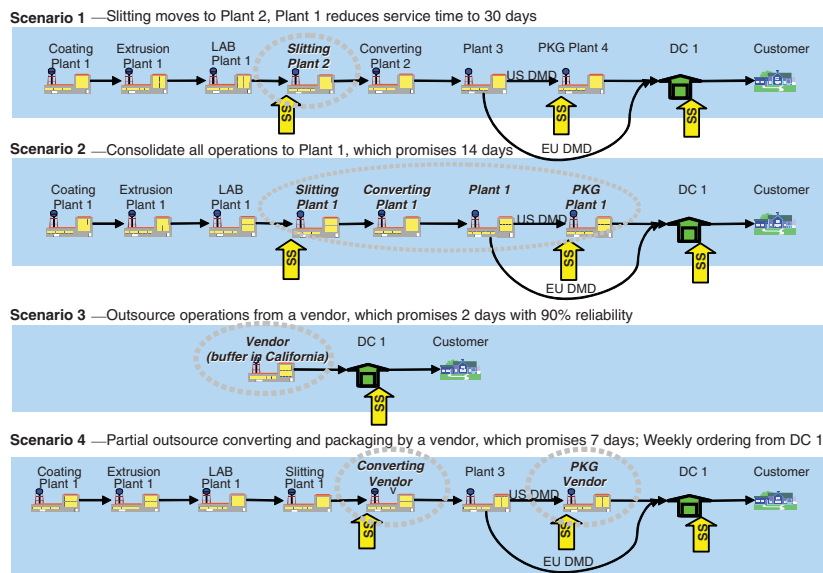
**Scenario 1** —Slitting moves to Plant 2, Plant 1 reduces service time to 30 days

Coating Plant 1
Extrusion Plant 1
LAB Plant 1
*Slitting Plant 2*
Converting Plant 2
Plant 3
PKG Plant 4
DC 1
Customer
US DMD
EU DMD
SS
SS
SS

**Scenario 2** —Consolidate all operations to Plant 1, which promises 14 days

Coating Plant 1
Extrusion Plant 1
LAB Plant 1
*Slitting Plant 1*
*Converting Plant 1*
*Plant 1*
*PKG Plant 1*
DC 1
Customer
US DMD
EU DMD
SS
SS
SS

**Scenario 3** —Outsource operations from a vendor, which promises 2 days with 90% reliability

*Vendor (buffer in California)*
DC 1
Customer
SS

**Scenario 4** —Partial outsource converting and packaging by a vendor, which promises 7 days; Weekly ordering from DC 1

Coating Plant 1
Extrusion Plant 1
LAB Plant 1
Slitting Plant 1
*Converting Vendor*
Plant 3
*PKG Vendor*
DC 1
Customer
US DMD
EU DMD
SS
SS
SS